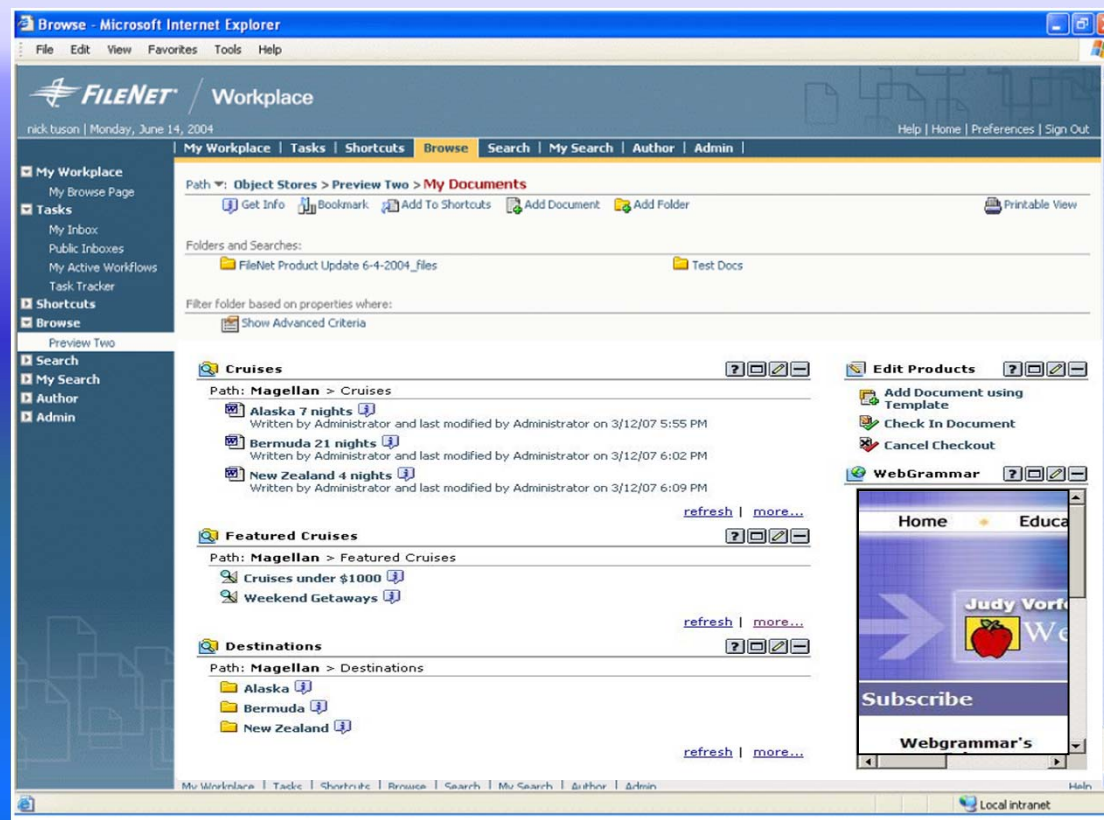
Browse - Microsoft Internet Explorer

File Edit View Favorites Tools Help

FILENET / Workplace

nick tuson | Monday, June 14, 2004

Help | Home | Preferences | Sign Out

| My Workplace | Tasks | Shortcuts | Browse | Search | My Search | Author | Admin |

My Workplace
My Browse Page
Tasks
My Inbox
Public Inboxes
My Active Workflows
Task Tracker
Shortcuts
Browse
Preview Two
Search
My Search
Author
Admin

Path: Object Stores > Preview Two > My Documents

Get Info Bookmark Add To Shortcuts Add Document Add Folder Printable View

Folders and Searches:

FileNet Product Update 6-4-2004_files

Test Docs

Filter folder based on properties where:

Show Advanced Criteria

Cruises

Path: Magellan > Cruises

Alaska 7 nights
Written by Administrator and last modified by Administrator on 3/12/07 5:55 PM

Bermuda 21 nights
Written by Administrator and last modified by Administrator on 3/12/07 6:02 PM

New Zealand 4 nights
Written by Administrator and last modified by Administrator on 3/12/07 6:09 PM

refresh | more...

Featured Cruises

Path: Magellan > Featured Cruises

Cruises under $1000

Weekend Getaways

refresh | more...

Destinations

Path: Magellan > Destinations

Alaska

Bermuda

New Zealand

refresh | more...

Edit Products

Add Document using Template

Check In Document

Cancel Checkout

WebGrammar

Home Educa

Judy Vorf

We

Subscribe

Webgrammar's

My Workplace | Tasks | Shortcuts | Browse | Search | My Search | Author | Admin

Help

Local intranet